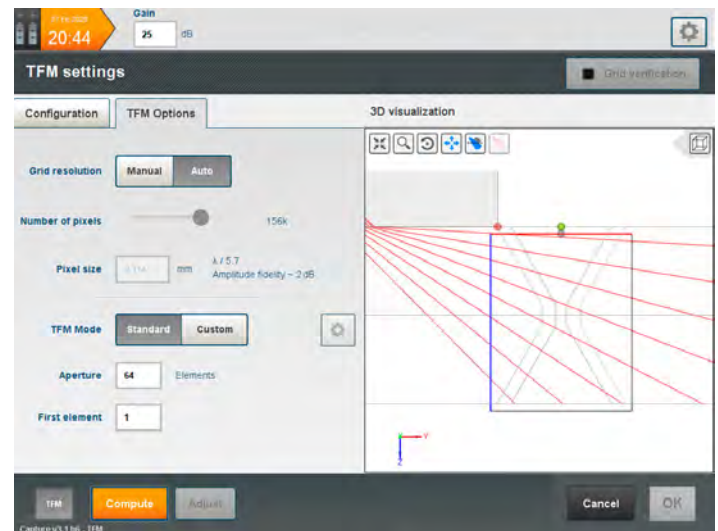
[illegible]
20:44

Gain
25 dB

TFM settings

Grid verification

Configuration
TFM Options

3D visualization

Grid resolution
Manual
Auto

Number of pixels
156k

Pixel size
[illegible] mm
λ / 5.7
Amplitude fidelity ~ 2 dB

TFM Mode
Standard
Custom

Aperture
64
Elements

First element
1

y
z

TFM
Compute
Adjust
Cancel
OK

Capture v3.1 b6 TFM